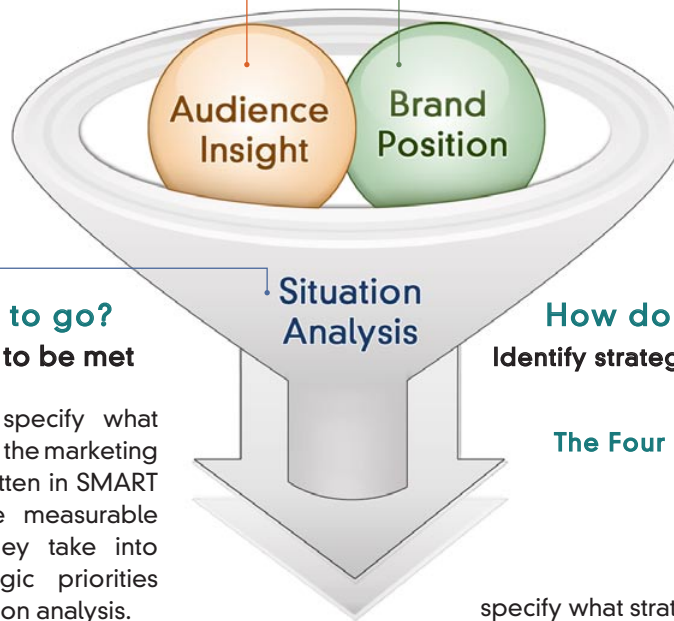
Audience Insight

Brand Position

Situation Analysis

to go?
to be met

specify what the marketing tten in SMART e measurable ey take into gic priorities on analysis.

How do
Identify strateg

The Four

specify what strat